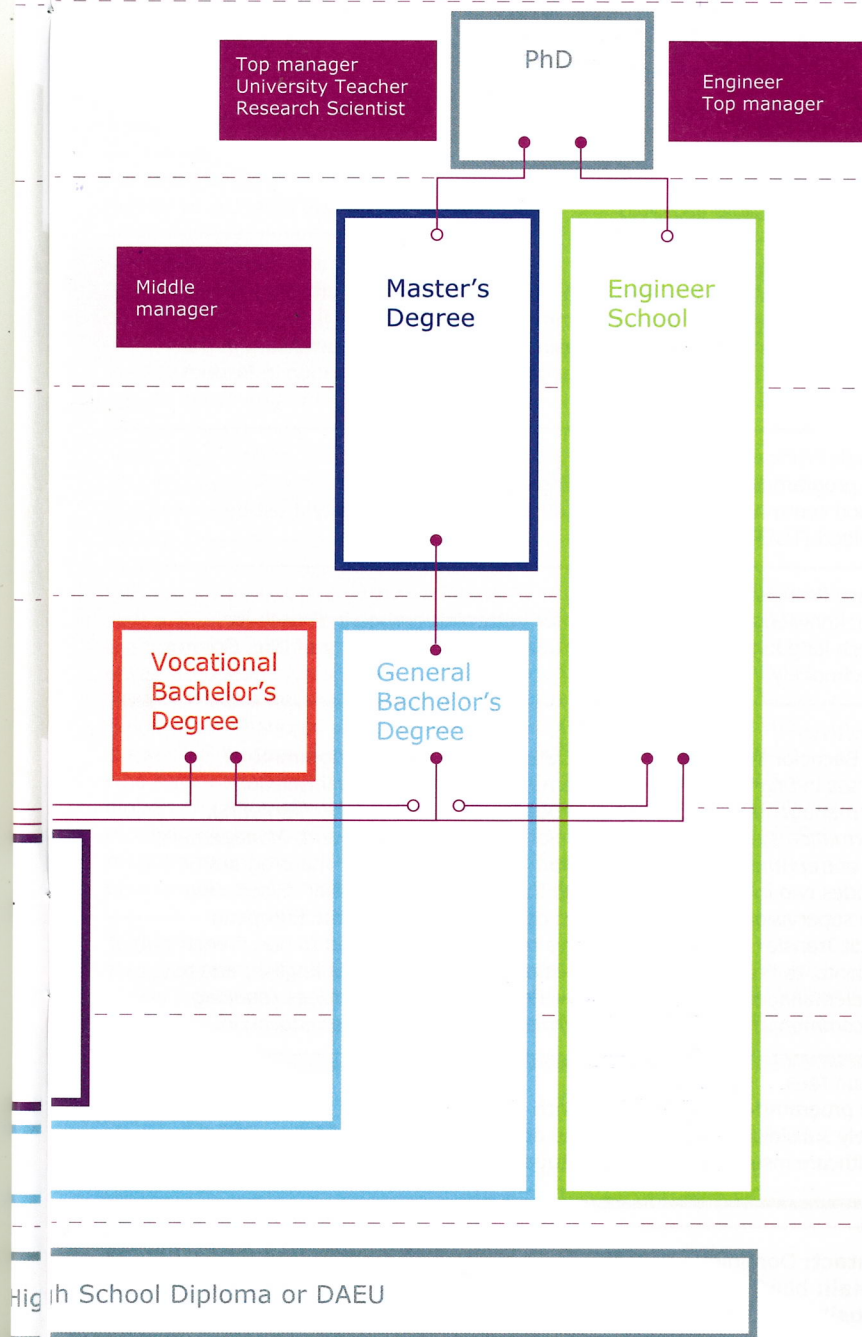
Top manager
University Teacher
Research Scientist

PhD

Engineer
Top manager

Middle manager

Master's Degree

Engineer School

Vocational Bachelor's Degree

General Bachelor's Degree

Hig h School Diploma or DAEU